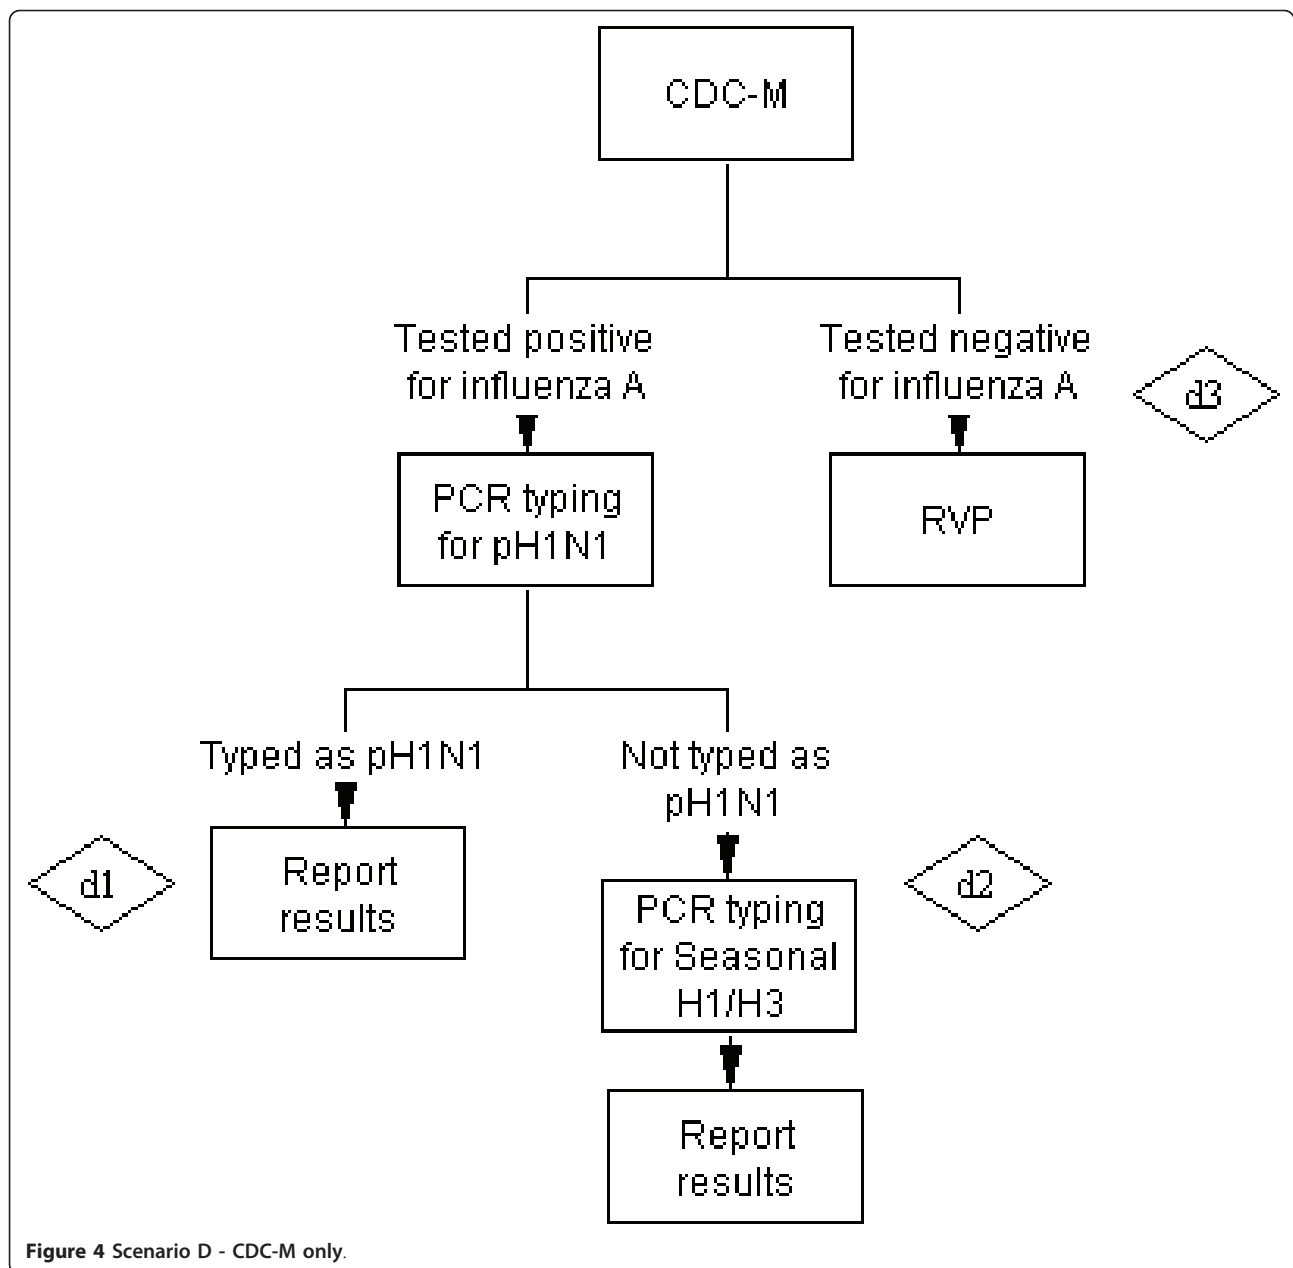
CDC-M

Tested positive for influenza A

Tested negative for influenza A

d3

PCR typing for pH1N1

RVP

Typed as pH1N1

Not typed as pH1N1

d1

Report results

d2

PCR typing for Seasonal H1/H3

Report results

**Figure 4** Scenario D - CDC-M only.